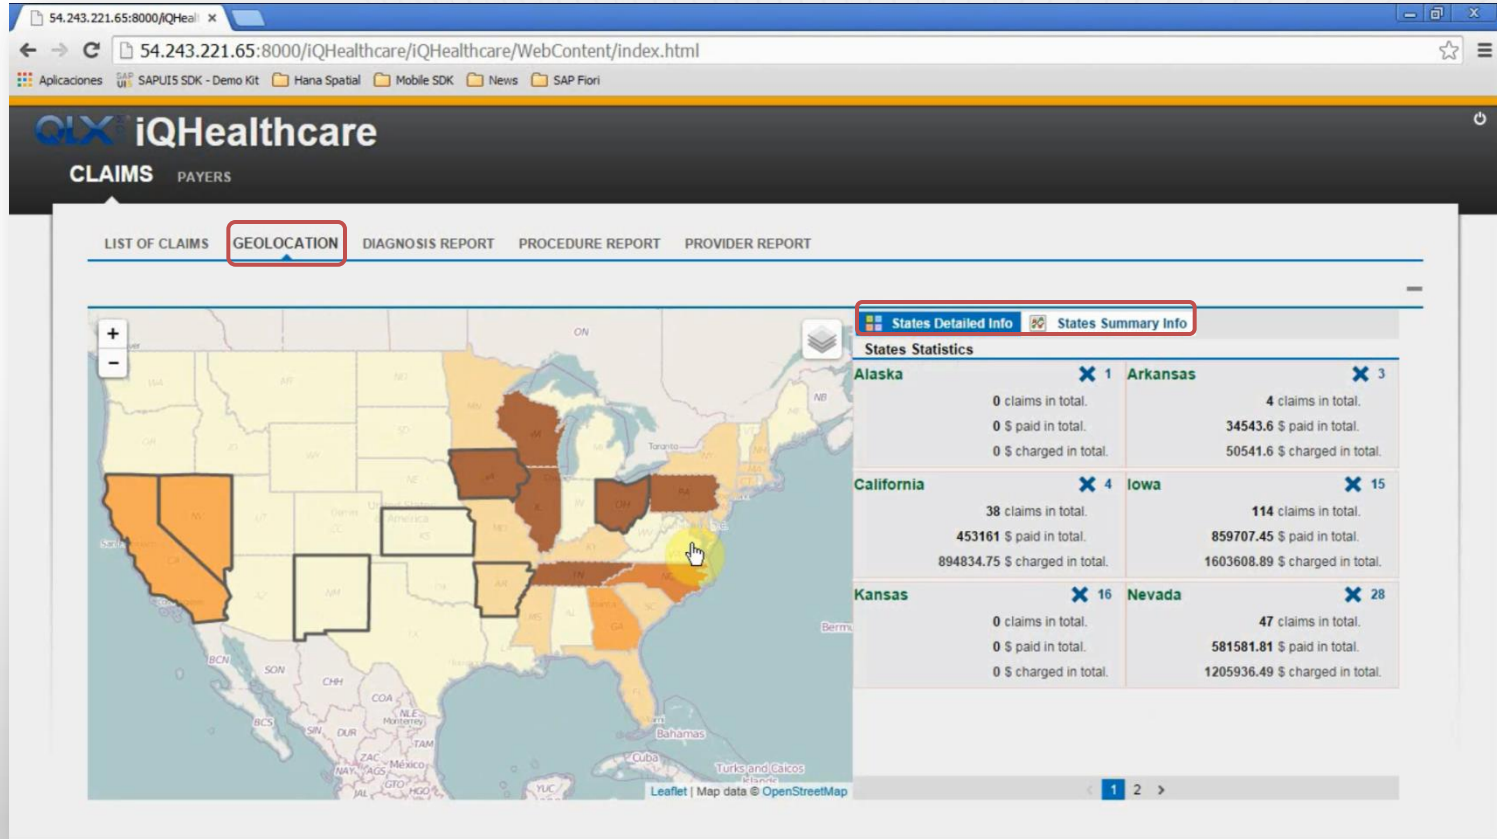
54.243.221.65:8000/iQHeal ×

54.243.221.65:8000/iQHealthcare/iQHealthcare/WebContent/index.html

Aplicaciones SAPUI5 SDK - Demo Kit Hana Spatial Mobile SDK News SAP Fiori

QLX iQHealthcare

CLAIMS PAYERS

LIST OF CLAIMS GEOLOCATION DIAGNOSIS REPORT PROCEDURE REPORT PROVIDER REPORT

+
−

States Detailed Info States Summary Info

States Statistics

| Alaska 1 | Arkansas 3 |
|---|---|
| 0 claims in total. | 4 claims in total. |
| 0 $ paid in total. | 34543.6 $ paid in total. |
| 0 $ charged in total. | 50541.6 $ charged in total. |
| California 4 | Iowa 15 |
| 38 claims in total. | 114 claims in total. |
| 453161 $ paid in total. | 859707.45 $ paid in total. |
| 894834.75 $ charged in total. | 1603608.89 $ charged in total. |
| Kansas 16 | Nevada 28 |
| 0 claims in total. | 47 claims in total. |
| 0 $ paid in total. | 581581.81 $ paid in total. |
| 0 $ charged in total. | 1205936.49 $ charged in total. |

1 2 >

ON NB Toronto Bahamas Cuba México Turks and Caicos SON CHH COA NLE Monterrey DUR TAM BCN BCS SIN ZAC AGS NAY GTO HGO JAL YUC Berm

Leaflet | Map data © OpenStreetMap